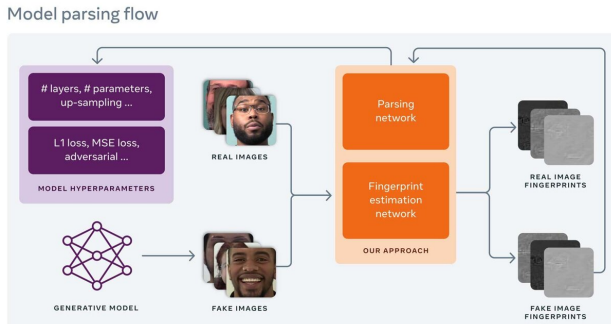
Model parsing flow

# layers, # parameters, up-sampling ...

L1 loss, MSE loss, adversarial ...

MODEL HYPERPARAMETERS

REAL IMAGES

Parsing network

Fingerprint estimation network

OUR APPROACH

REAL IMAGE FINGERPRINTS

GENERATIVE MODEL

FAKE IMAGES

FAKE IMAGE FINGERPRINTS